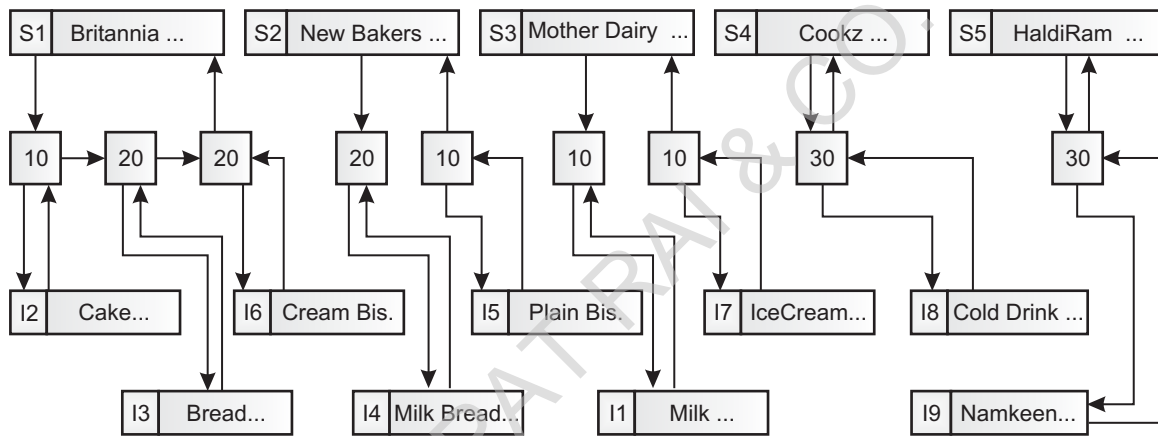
S1 Britannia ...

S2 New Bakers ...

S3 Mother Dairy ...

S4 Cookz ...

S5 HaldiRam ...

10

20

20

20

10

10

10

30

30

I2 Cake...

I6 Cream Bis.

I5 Plain Bis.

I7 IceCream...

I8 Cold Drink ...

I3 Bread...

I4 Milk Bread...

I1 Milk ...

I9 Namkeen...

DHANPAT RAI & CO.